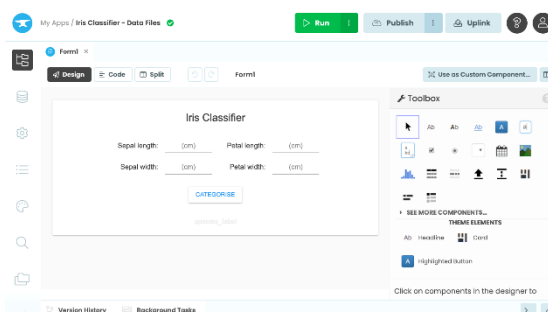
My Apps / Iris Classifier - Data Files

Run

Publish

Uplink

Form1 ×

Design

Code

Split

Form1

Use as Custom Component...

Iris Classifier

Sepal length: (cm)

Petal length: (cm)

Sepal width: (cm)

Petal width: (cm)

CATEGORISE

species_label

Toolbox

Ab

Ab

Ab

A

SEE MORE COMPONENTS...

THEME ELEMENTS

Ab Headline

Card

A Highlighted Button

Click on components in the designer to

Version History

Background Tasks